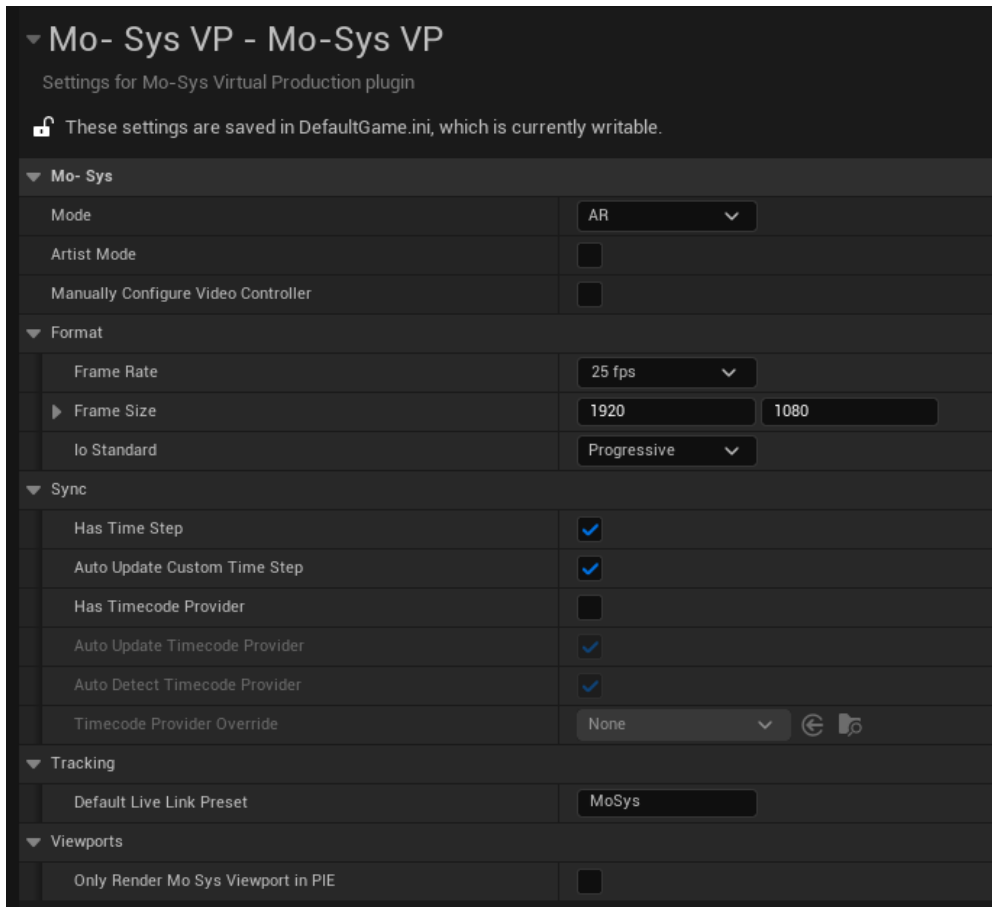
Mo- Sys VP - Mo-Sys VP

Settings for Mo-Sys Virtual Production plugin

These settings are saved in DefaultGame.ini, which is currently writable.

Mo- Sys

Mode AR

Artist Mode

Manually Configure Video Controller

Format

Frame Rate 25 fps

Frame Size 1920 1080

Io Standard Progressive

Sync

Has Time Step

Auto Update Custom Time Step

Has Timecode Provider

Auto Update Timecode Provider

Auto Detect Timecode Provider

Timecode Provider Override None

Tracking

Default Live Link Preset MoSys

Viewports

Only Render Mo Sys Viewport in PIE